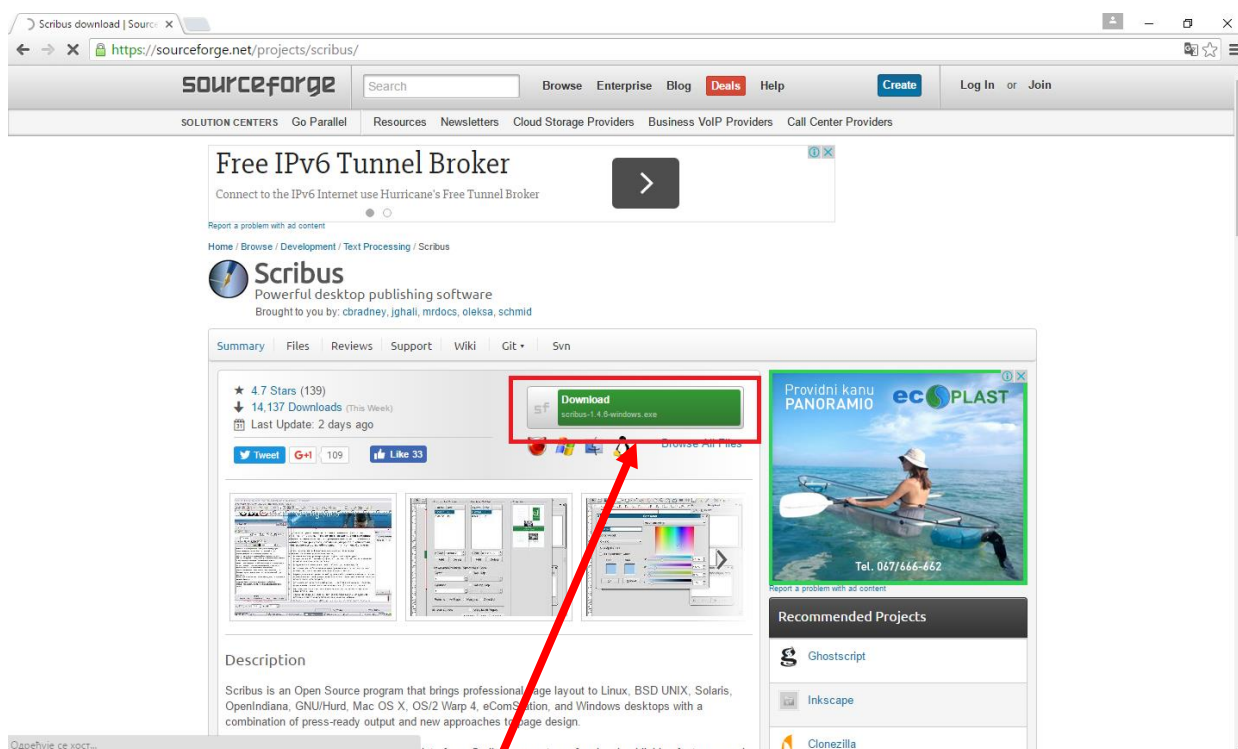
Scribus download | Sourc ×

https://sourceforge.net/projects/scribus/

sourceforge Search Browse Enterprise Blog Deals Help Create Log In or Join

SOLUTION CENTERS Go Parallel Resources Newsletters Cloud Storage Providers Business VoIP Providers Call Center Providers

Free IPv6 Tunnel Broker

Connect to the IPv6 Internet use Hurricane's Free Tunnel Broker

Report a problem with ad content

Home / Browse / Development / Text Processing / Scribus

Scribus

Powerful desktop publishing software

Brought to you by: cbradney, jghali, mrdocs, oleksa, schmid

Summary Files Reviews Support Wiki Git Svn

4.7 Stars (139)

14,137 Downloads (This Week)

Last Update: 2 days ago

Tweet G+1 109 Like 33

Download
scribus-1.4.6-windows.exe

Browse All Files

Providni kanu PANORAMIO ecoPLAST

Tel. 067/666-662

Report a problem with ad content

Recommended Projects

Ghostscript

Inkscape

Clonezilla

Description

Scribus is an Open Source program that brings professional page layout to Linux, BSD UNIX, Solaris, OpenIndiana, GNU/Hurd, Mac OS X, OS/2 Warp 4, eComStation, and Windows desktops with a combination of press-ready output and new approaches to page design.

Одређује се хост...